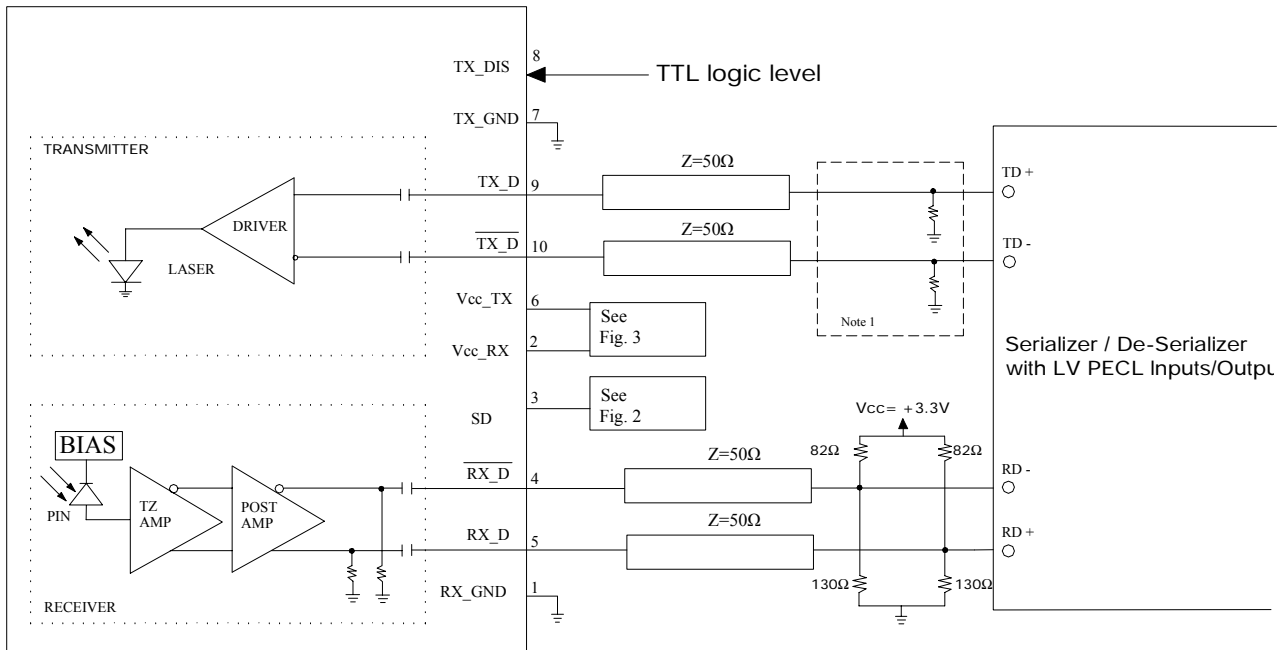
TX_DIS 8
TTL logic level
TX_GND 7
TRANSMITTER
DRIVER
LASER
TX_D 9
$\overline{TX\_D}$ 10
Z=50Ω
Z=50Ω
TD +
TD -
Note 1
Vcc_TX 6
Vcc_RX 2
See Fig. 3
SD 3
See Fig. 2
Serializer / De-Serializer with LV PECL Inputs/Outpu
Vcc= +3.3V
82Ω
82Ω
BIAS
PIN
TZ AMP
POST AMP
$\overline{RX\_D}$ 4
RX_D 5
Z=50Ω
Z=50Ω
RD -
RD +
RX_GND 1
130Ω
130Ω
RECEIVER